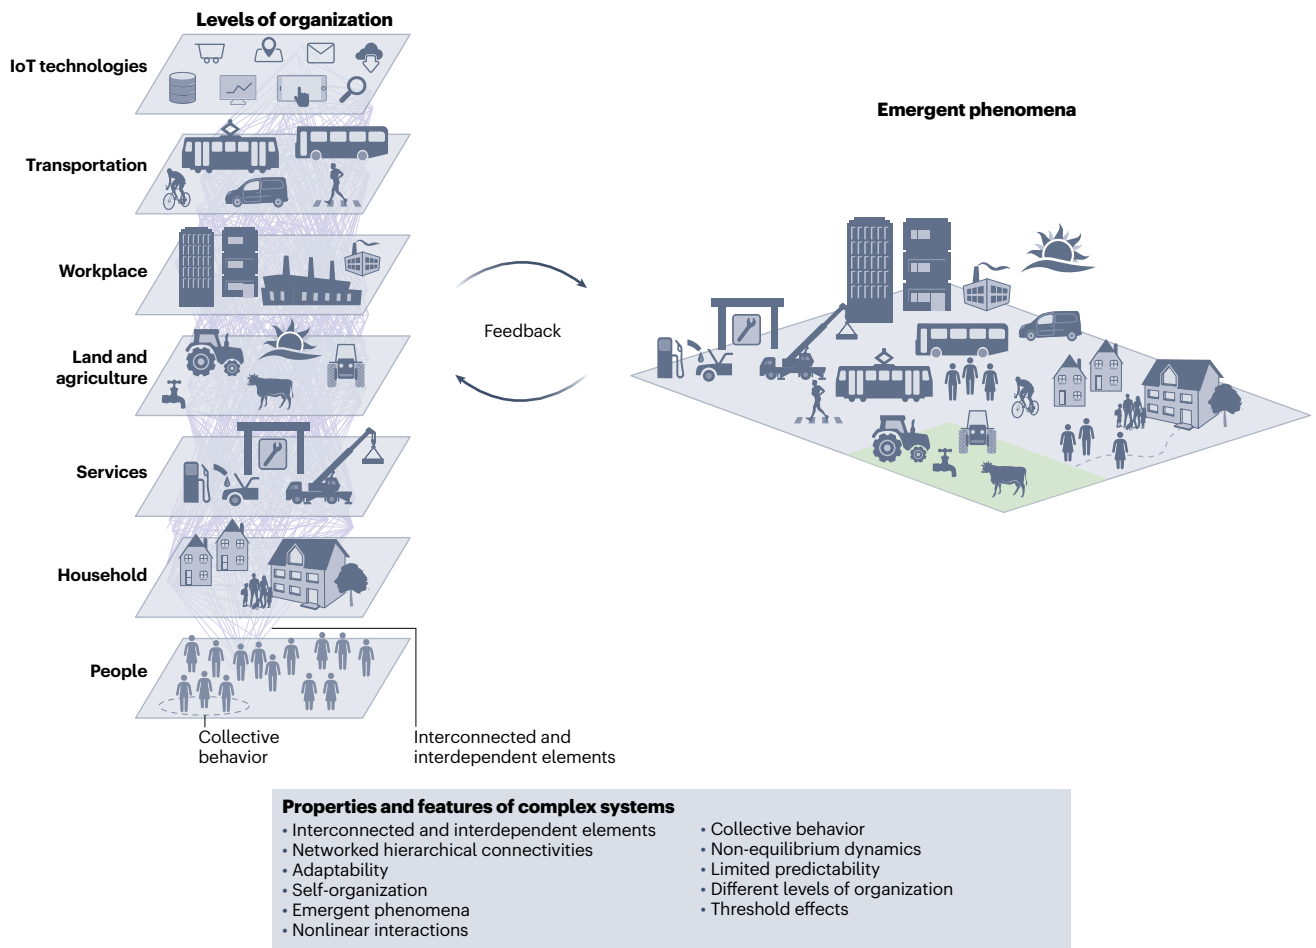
Levels of organization

IoT technologies

Transportation

Workplace

Land and agriculture

Services

Household

People

Collective behavior

Interconnected and interdependent elements

Feedback

Emergent phenomena

Properties and features of complex systems
• Interconnected and interdependent elements
• Networked hierarchical connectivities
• Adaptability
• Self-organization
• Emergent phenomena
• Nonlinear interactions

• Collective behavior
• Non-equilibrium dynamics
• Limited predictability
• Different levels of organization
• Threshold effects